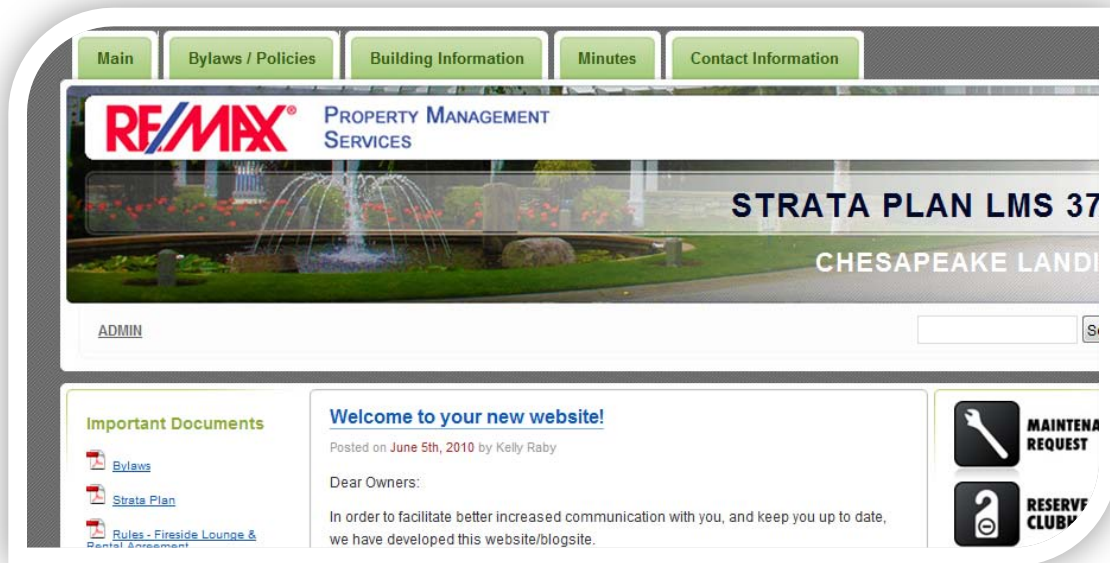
Main | Bylaws / Policies | Building Information | Minutes | Contact Information

RE/MAX®

PROPERTY MANAGEMENT SERVICES

STRATA PLAN LMS 37

CHESAPEAKE LANDI

ADMIN

Se

Important Documents

Bylaws

Strata Plan

Rules - Fireside Lounge & Rental Agreement

Welcome to your new website!

Posted on June 5th, 2010 by Kelly Raby

Dear Owners:

In order to facilitate better increased communication with you, and keep you up to date, we have developed this website/blogsite.

MAINTENA REQUEST

RESERVE CLUBH